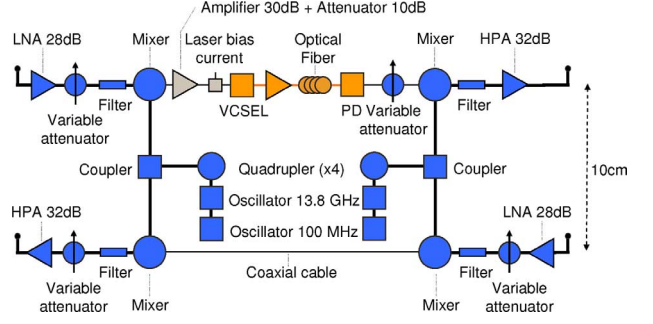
Amplifier 30dB + Attenuator 10dB

LNA 28dB

Mixer

Laser bias current

Optical Fiber

Mixer

HPA 32dB

Filter

Variable attenuator

VCSEL

PD

Variable attenuator

Filter

Coupler

Quadrupler (x4)

Coupler

10cm

Oscillator 13.8 GHz

HPA 32dB

Oscillator 100 MHz

LNA 28dB

Filter

Coaxial cable

Filter

Variable attenuator

Mixer

Mixer

Variable attenuator